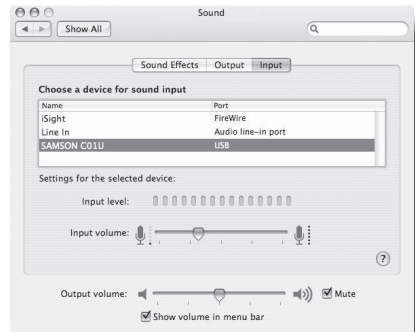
Sound

Show All

Sound Effects | Output | Input

Choose a device for sound input

| Name | Port |
|---|---|
| iSight | FireWire |
| Line In | Audio line-in port |
| SAMSON C01U | USB |

Settings for the selected device:

Input level:

Input volume:

?

Output volume:

Mute

Show volume in menu bar